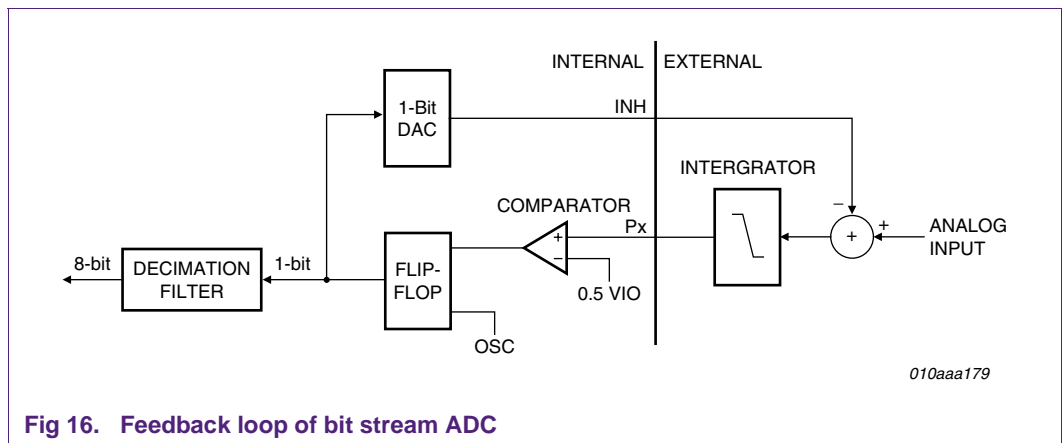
INTERNAL EXTERNAL

1-Bit DAC

INH

INTERGRATOR

COMPARATOR

Px

+

−

−

+

+

ANALOG INPUT

8-bit

DECIMATION FILTER

1-bit

FLIP-FLOP

0.5 VIO

OSC

010aaa179

Fig 16. Feedback loop of bit stream ADC